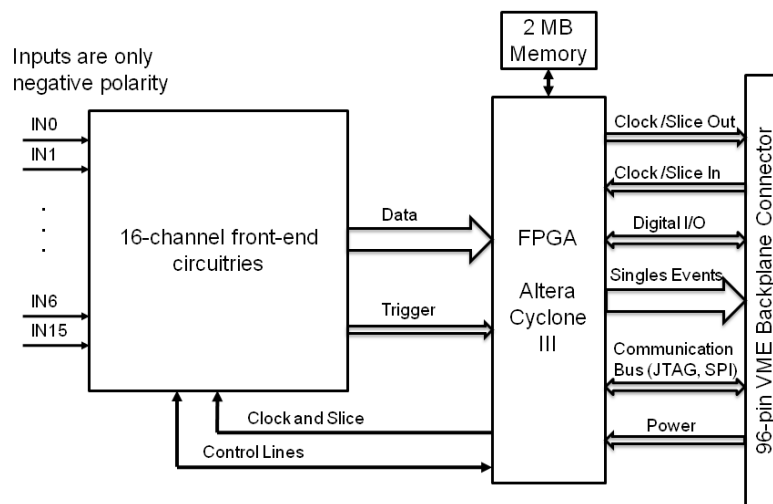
2 MB Memory

Inputs are only negative polarity

IN0
IN1
.
.
.
IN6
IN15

16-channel front-end circuitries

Data

Trigger

FPGA

Altera Cyclone III

Clock/Slice Out

Clock/Slice In

Digital I/O

Singles Events

Communication Bus (JTAG, SPI)

Power

Clock and Slice

Control Lines

96-pin VME Backplane Connector